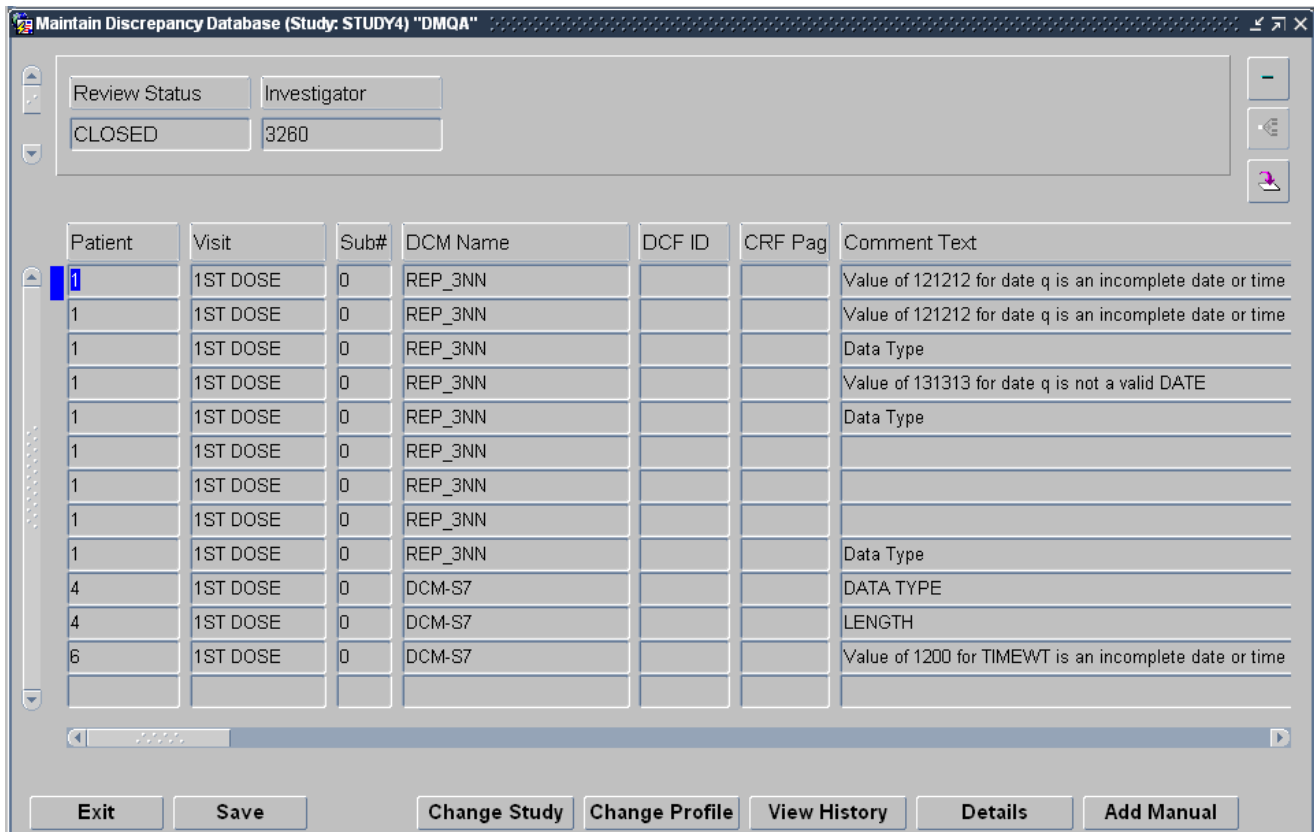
Maintain Discrepancy Database (Study: STUDY4) "DMQA"

| Review Status | Investigator |
|---|---|
| CLOSED | 3260 |

| Patient | Visit | Sub# | DCM Name | DCF ID | CRF Pag | Comment Text |
|---|---|---|---|---|---|---|
| 1 | 1ST DOSE | 0 | REP_3NN | | | Value of 121212 for date q is an incomplete date or time |
| 1 | 1ST DOSE | 0 | REP_3NN | | | Value of 121212 for date q is an incomplete date or time |
| 1 | 1ST DOSE | 0 | REP_3NN | | | Data Type |
| 1 | 1ST DOSE | 0 | REP_3NN | | | Value of 131313 for date q is not a valid DATE |
| 1 | 1ST DOSE | 0 | REP_3NN | | | Data Type |
| 1 | 1ST DOSE | 0 | REP_3NN | | | |
| 1 | 1ST DOSE | 0 | REP_3NN | | | |
| 1 | 1ST DOSE | 0 | REP_3NN | | | |
| 1 | 1ST DOSE | 0 | REP_3NN | | | Data Type |
| 4 | 1ST DOSE | 0 | DCM-S7 | | | DATA TYPE |
| 4 | 1ST DOSE | 0 | DCM-S7 | | | LENGTH |
| 6 | 1ST DOSE | 0 | DCM-S7 | | | Value of 1200 for TIMEWT is an incomplete date or time |
| | | | | | | |

Exit Save Change Study Change Profile View History Details Add Manual